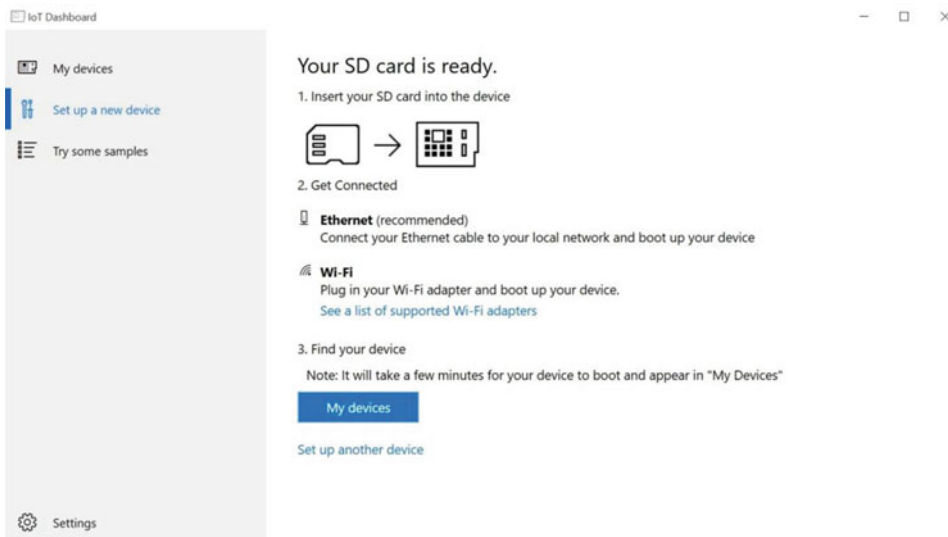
IoT Dashboard

My devices

Set up a new device

Try some samples

Settings

Your SD card is ready.

1. Insert your SD card into the device

2. Get Connected

**Ethernet** (recommended)
Connect your Ethernet cable to your local network and boot up your device

**Wi-Fi**
Plug in your Wi-Fi adapter and boot up your device.
See a list of supported Wi-Fi adapters

3. Find your device

Note: It will take a few minutes for your device to boot and appear in "My Devices"

My devices

Set up another device